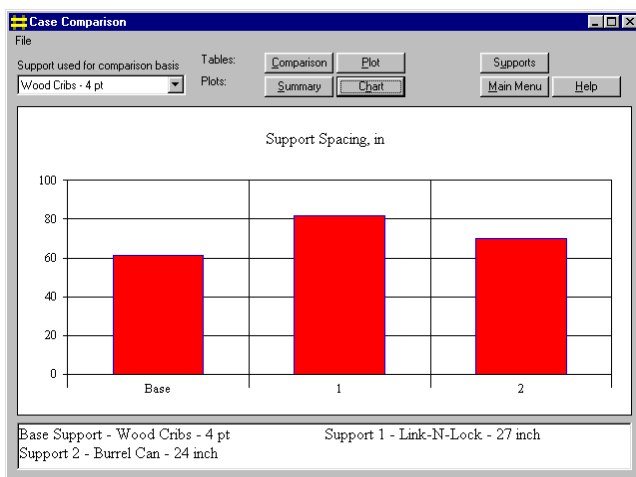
Case Comparison

File

Support used for comparison basis

Wood Cribs - 4 pt

Tables:

Plots:

Comparison

Plot

Summary

Chart

Supports

Main Menu

Help

Support Spacing, in

100

80

60

40

20

0

Base

1

2

Base Support - Wood Cribs - 4 pt

Support 1 - Link-N-Lock - 27 inch

Support 2 - Burrel Can - 24 inch